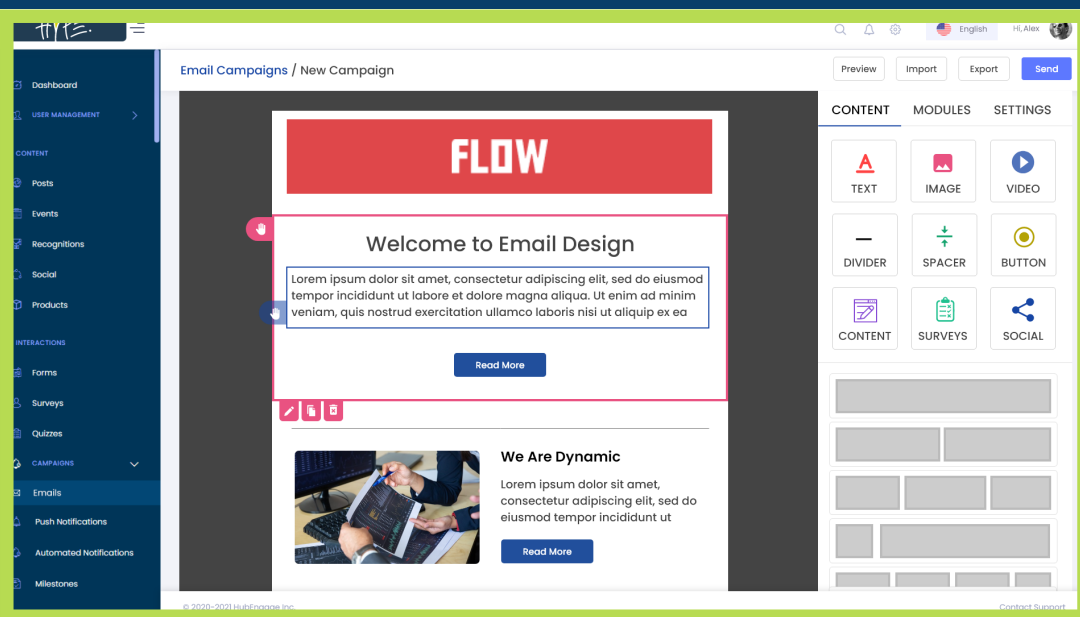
HYPE.

English

Hi, Alex

Dashboard

USER MANAGEMENT

CONTENT

Posts

Events

Recognitions

Social

Products

INTERACTIONS

Forms

Surveys

Quizzes

CAMPAIGNS

Emails

Push Notifications

Automated Notifications

Milestones

Email Campaigns / New Campaign

Preview

Import

Export

Send

FLOW

Welcome to Email Design

Lorem ipsum dolor sit amet, consectetur adipiscing elit, sed do eiusmod tempor incididunt ut labore et dolore magna aliqua. Ut enim ad minim veniam, quis nostrud exercitation ullamco laboris nisi ut aliquip ex ea

Read More

We Are Dynamic

Lorem ipsum dolor sit amet, consectetur adipiscing elit, sed do eiusmod tempor incididunt ut

Read More

CONTENT

MODULES

SETTINGS

TEXT

IMAGE

VIDEO

DIVIDER

SPACER

BUTTON

CONTENT

SURVEYS

SOCIAL

© 2020-2021 HubEngage Inc.

Contact Support